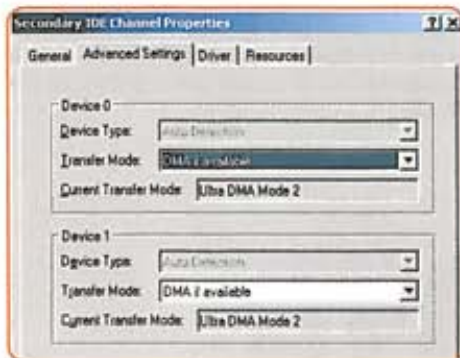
Secondary IDE Channel Properties

?|X

General | Advanced Settings | Driver | Resources

Device 0

Device Type: Auto Detection

Transfer Mode: DMA if available

Current Transfer Mode: Ultra DMA Mode 2

Device 1

Device Type: Auto Detection

Transfer Mode: DMA if available

Current Transfer Mode: Ultra DMA Mode 2